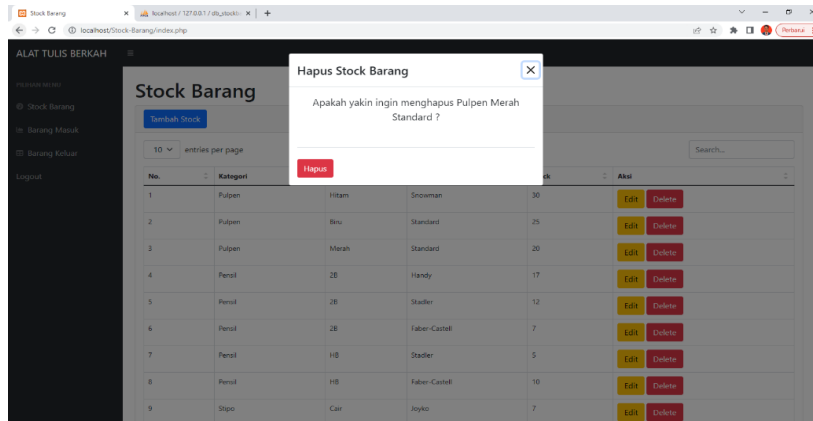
Stock Barang ×   localhost / 127.0.0.1 / db_stockb ×   +

localhost/Stock-Barang/index.php

Perbarui

ALAT TULIS BERKAH ≡

Stock Barang
Barang Masuk
Barang Keluar
Logout

Stock Barang

Tambah Stock

10 entries per page

Search...

| No. | Kategori | | | ck | Aksi |
|---|---|---|---|---|---|
| 1 | Pulpen | Hitam | Snowman | 30 | Edit Delete |
| 2 | Pulpen | Biru | Standard | 25 | Edit Delete |
| 3 | Pulpen | Merah | Standard | 20 | Edit Delete |
| 4 | Pensil | 2B | Handy | 17 | Edit Delete |
| 5 | Pensil | 2B | Stadler | 12 | Edit Delete |
| 6 | Pensil | 2B | Faber-Castell | 7 | Edit Delete |
| 7 | Pensil | HB | Stadler | 5 | Edit Delete |
| 8 | Pensil | HB | Faber-Castell | 10 | Edit Delete |
| 9 | Stipo | Cair | Joyko | 7 | Edit Delete |

Hapus Stock Barang

Apakah yakin ingin menghapus Pulpen Merah Standard ?

Hapus